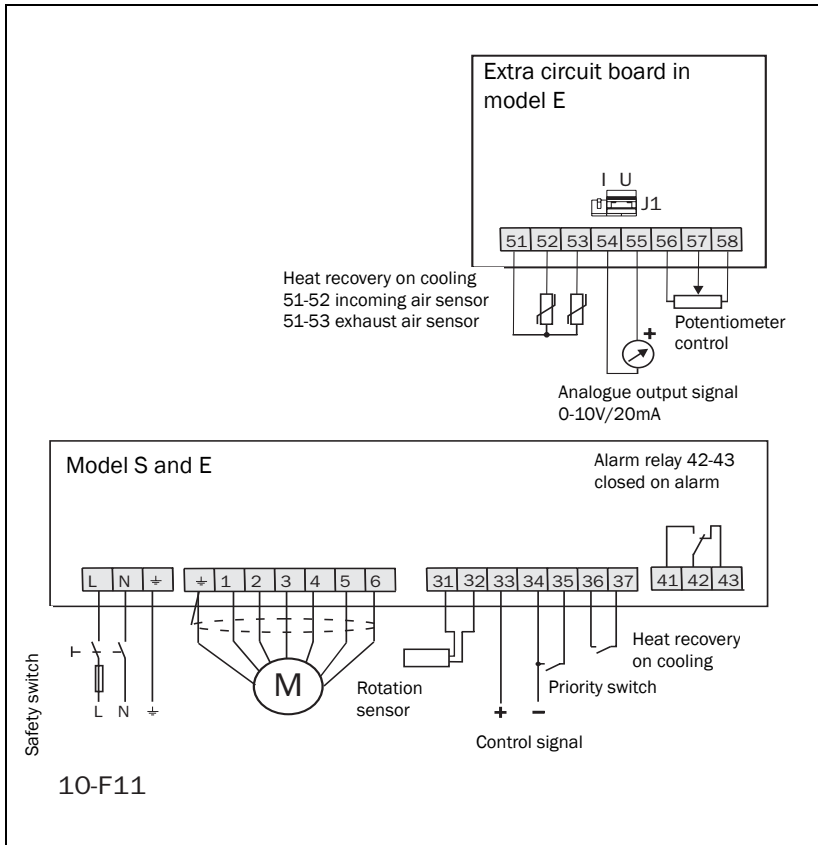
Extra circuit board in model E

I U

J1

51 52 53 54 55 56 57 58

Heat recovery on cooling
51-52 incoming air sensor
51-53 exhaust air sensor

+

Potentiometer control

Analogue output signal
0-10V/20mA

Model S and E

Alarm relay 42-43
closed on alarm

L N ⏚ ⏚ 1 2 3 4 5 6 31 32 33 34 35 36 37 41 42 43

Safety switch

L N ⏚

M

Rotation sensor

+ −

Control signal

Priority switch

Heat recovery on cooling

10-F11